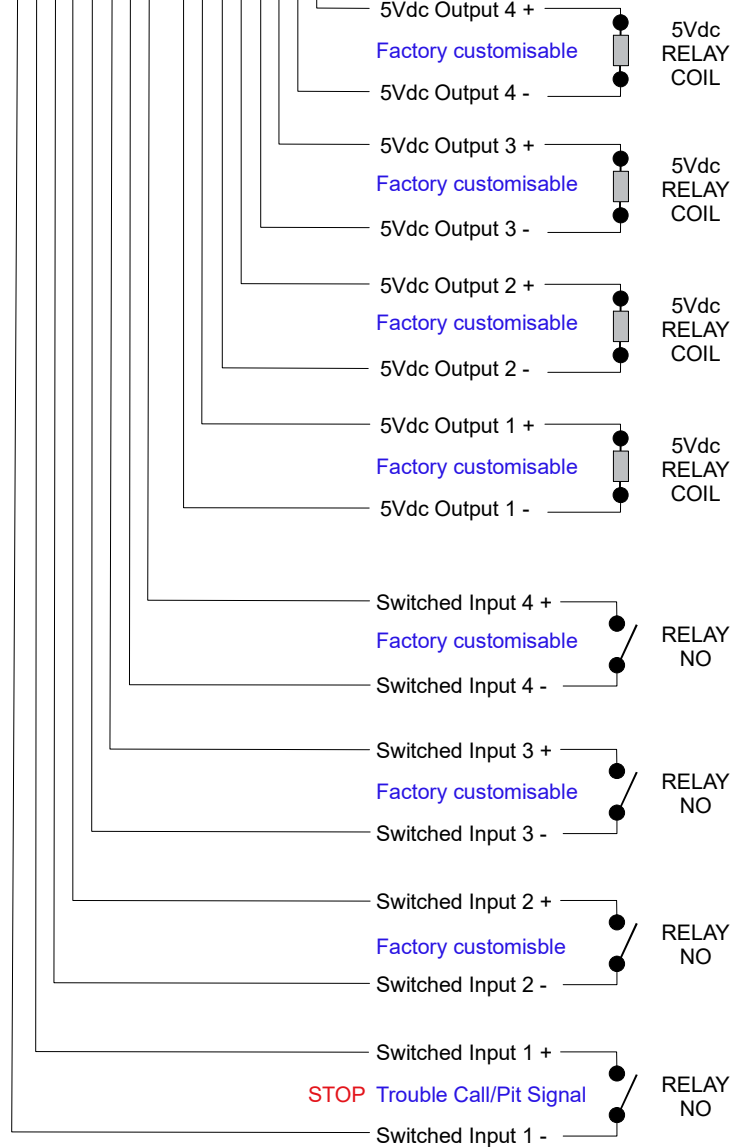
5Vdc Output 4 +
Factory customisable
5Vdc Output 4 -
5Vdc RELAY COIL

5Vdc Output 3 +
Factory customisable
5Vdc Output 3 -
5Vdc RELAY COIL

5Vdc Output 2 +
Factory customisable
5Vdc Output 2 -
5Vdc RELAY COIL

5Vdc Output 1 +
Factory customisable
5Vdc Output 1 -
5Vdc RELAY COIL

Switched Input 4 +
Factory customisable
Switched Input 4 -
RELAY NO

Switched Input 3 +
Factory customisable
Switched Input 3 -
RELAY NO

Switched Input 2 +
Factory customisble
Switched Input 2 -
RELAY NO

Switched Input 1 +
STOP Trouble Call/Pit Signal
Switched Input 1 -
RELAY NO